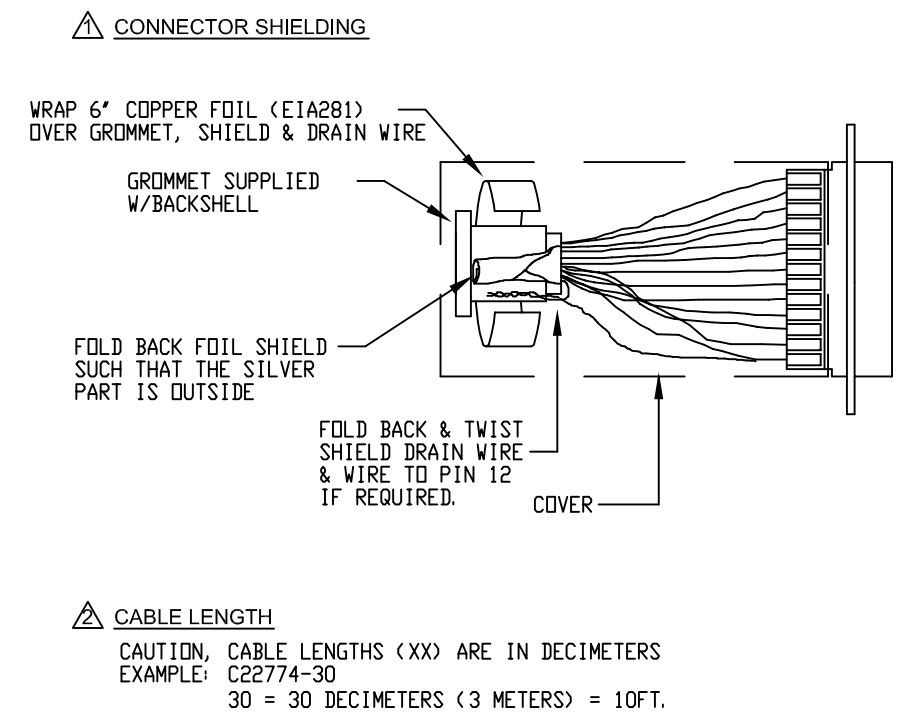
1 CONNECTOR SHIELDING

WRAP 6" COPPER FOIL (EIA281) OVER GROMMET, SHIELD & DRAIN WIRE

GROMMET SUPPLIED W/BACKSHELL

FOLD BACK FOIL SHIELD SUCH THAT THE SILVER PART IS OUTSIDE

FOLD BACK & TWIST SHIELD DRAIN WIRE & WIRE TO PIN 12 IF REQUIRED.

COVER

2 CABLE LENGTH

CAUTION, CABLE LENGTHS (XX) ARE IN DECIMETERS
EXAMPLE: C22774-30
30 = 30 DECIMETERS (3 METERS) = 10FT.